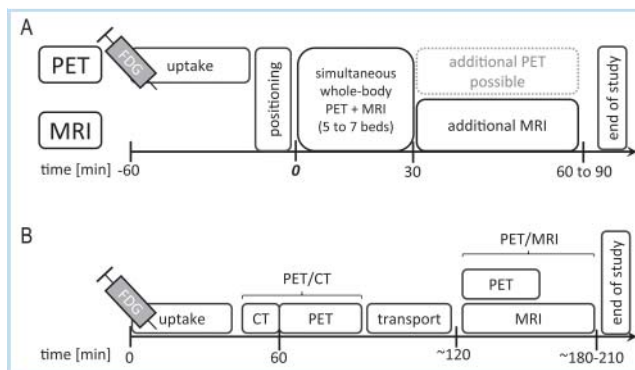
A

PET

FDG

uptake

positioning

simultaneous whole-body PET + MRI (5 to 7 beds)

additional PET possible

end of study

MRI

additional MRI

time [min] -60 0 30 60 to 90

B

PET/CT

PET/MRI

end of study

FDG

uptake

CT

PET

transport

PET

MRI

time [min] 0 60 ~120 ~180-210